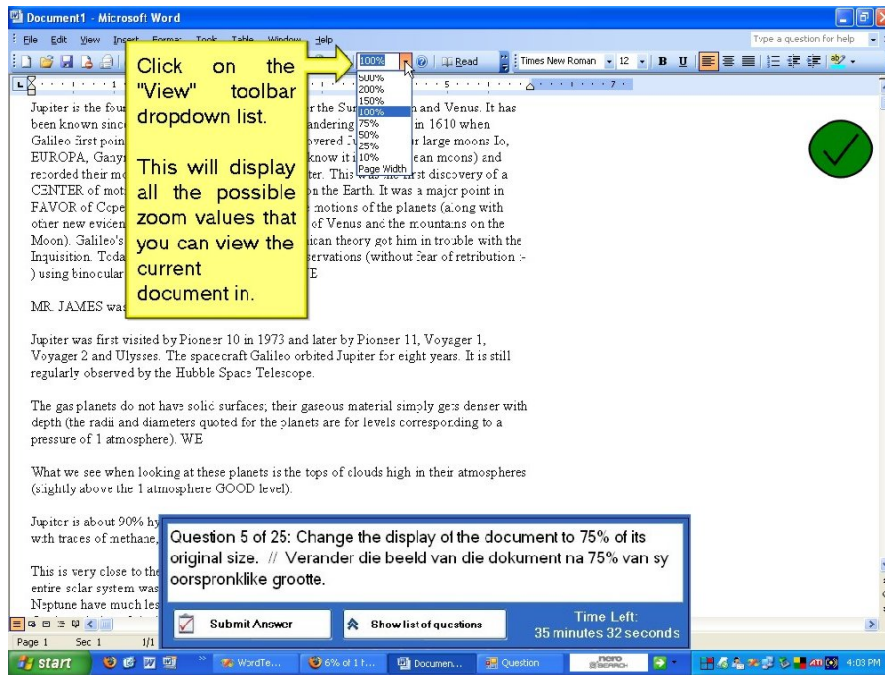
Document1 - Microsoft Word

File Edit View Insert Format Tools Table Window Help

Type a question for help

100%

Read

Times New Roman 12 B U

500%
200%
150%
100%
75%
50%
25%
10%
Page Width

Click on the "View" toolbar dropdown list.

This will display all the possible zoom values that you can view the current document in.

Jupiter is the fou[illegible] r the Su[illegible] n and Venus. It has been known sinc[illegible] andering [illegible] in 1610 when Galileo first poin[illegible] overed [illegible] r large moons Io, EUROPA, Gany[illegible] know it i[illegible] ean moons) and recorded their m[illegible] ter. This was the first discovery of a CENTER of mot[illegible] n the Earth. It was a major point in FAVOR of Cope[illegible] motions of the planets (along with other new eviden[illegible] of Venus and the mountains on the Moon). Galileo's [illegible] ican theory got him in trouble with the Inquisition. Toda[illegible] servations (without fear of retribution :-) using binocular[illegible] E

MR. JAMES was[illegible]

Jupiter was first visited by Pioneer 10 in 1973 and later by Pioneer 11, Voyager 1, Voyager 2 and Ulysses. The spacecraft Galileo orbited Jupiter for eight years. It is still regularly observed by the Hubble Space Telescope.

The gas planets do not have solid surfaces; their gaseous material simply gets denser with depth (the radii and diameters quoted for the planets are for levels corresponding to a pressure of 1 atmosphere). WE

What we see when looking at these planets is the tops of clouds high in their atmospheres (slightly above the 1 atmosphere GOOD level).

Jupiter is about 90% hy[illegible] with traces of methane,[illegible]

This is very close to the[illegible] entire solar system was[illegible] Neptune have much les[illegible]

Question 5 of 25: Change the display of the document to 75% of its original size. // Verander die beeld van die dokument na 75% van sy oorspronklike grootte.

Submit Answer

Show list of questions

Time Left:
35 minutes 32 seconds

Page 1 Sec 1 1/1

start WordTe... 6% of 1 f... Documen... Question nero 4:03 PM